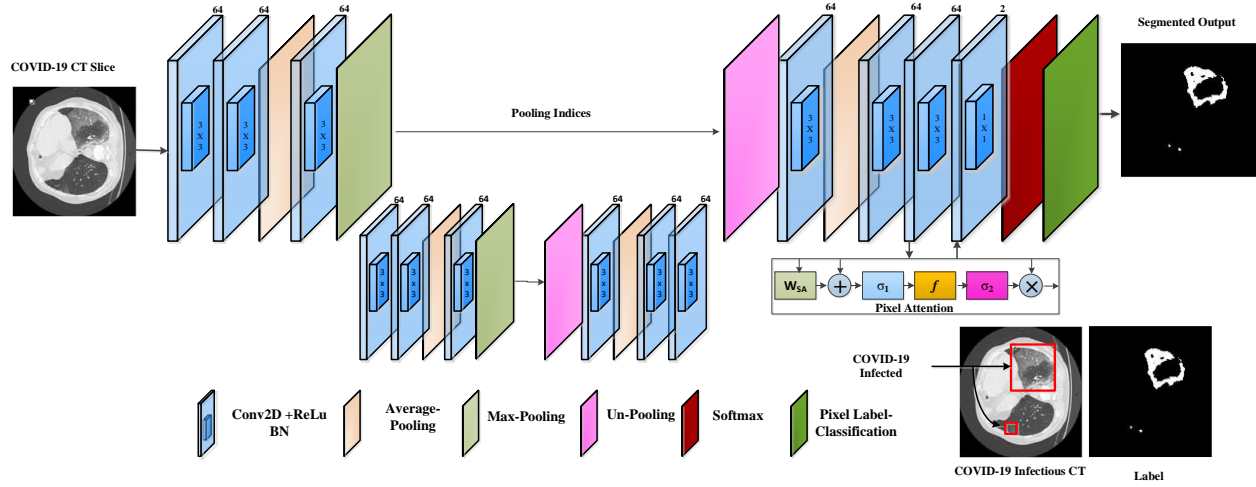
COVID-19 CT Slice

64 64 64

3 X 3 3 X 3 3 X 3

Pooling Indices

64 64 64

3 X 3 3 X 3 3 X 3

64 64 64

3 X 3 3 X 3 3 X 3

64 64 64 2

3 X 3 3 X 3 3 X 3 1 X 1

Segmented Output

$W_{SA}$ + $\sigma_1$ $f$ $\sigma_2$ ×

Pixel Attention

COVID-19 Infected

COVID-19 Infectious CT

Label

Conv2D +ReLu BN

Average-Pooling

Max-Pooling

Un-Pooling

Softmax

Pixel Label-Classification